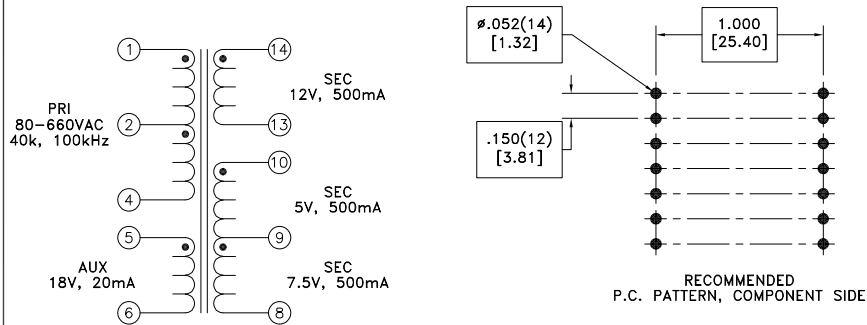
1
2
4
5
6
14
13
10
9
8

PRI
80–660VAC
40k, 100kHz

AUX
18V, 20mA

SEC
12V, 500mA

SEC
5V, 500mA

SEC
7.5V, 500mA

ø.052(14)
[1.32]

1.000
[25.40]

.150(12)
[3.81]

RECOMMENDED
P.C. PATTERN, COMPONENT SIDE